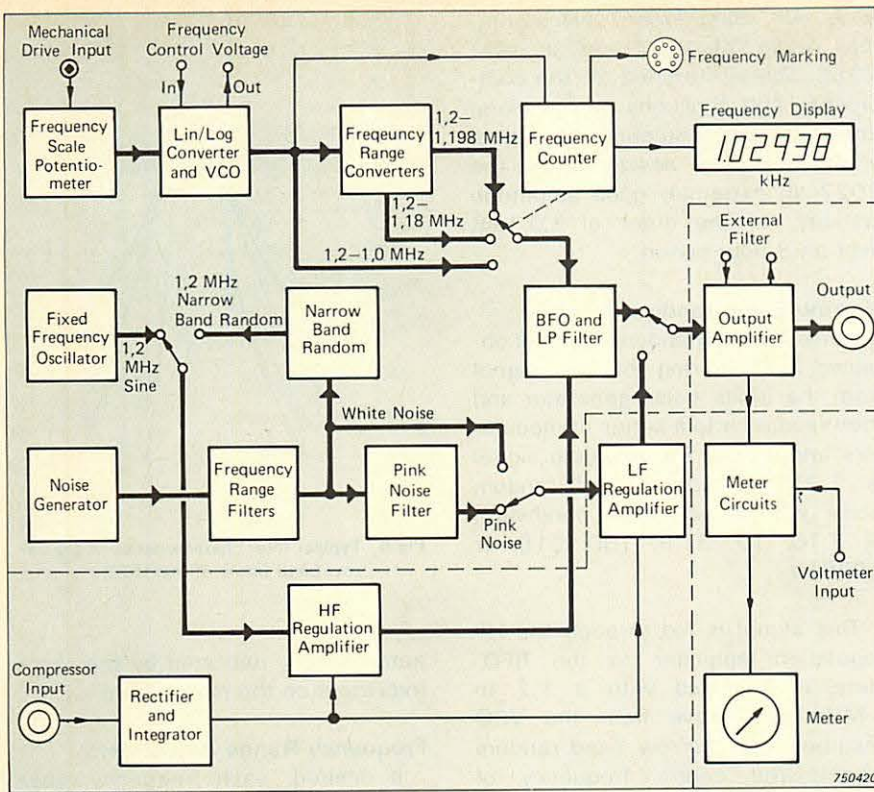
Mechanical Drive Input

Frequency Control Voltage

In

Out

Frequency Scale Potentiometer

Lin/Log Converter and VCO

Frequency Range Converters

1,2–1,198 MHz

1,2–1,18 MHz

1,2–1,0 MHz

Frequency Counter

Frequency Marking

Frequency Display

1.02938

kHz

External Filter

Output

Output Amplifier

BFO and LP Filter

Fixed Frequency Oscillator

1,2 MHz Sine

1,2 MHz Narrow Band Random

Narrow Band Random

White Noise

Noise Generator

Frequency Range Filters

Pink Noise Filter

Pink Noise

LF Regulation Amplifier

Meter Circuits

Voltmeter Input

HF Regulation Amplifier

Compressor Input

Rectifier and Integrator

Meter

750420